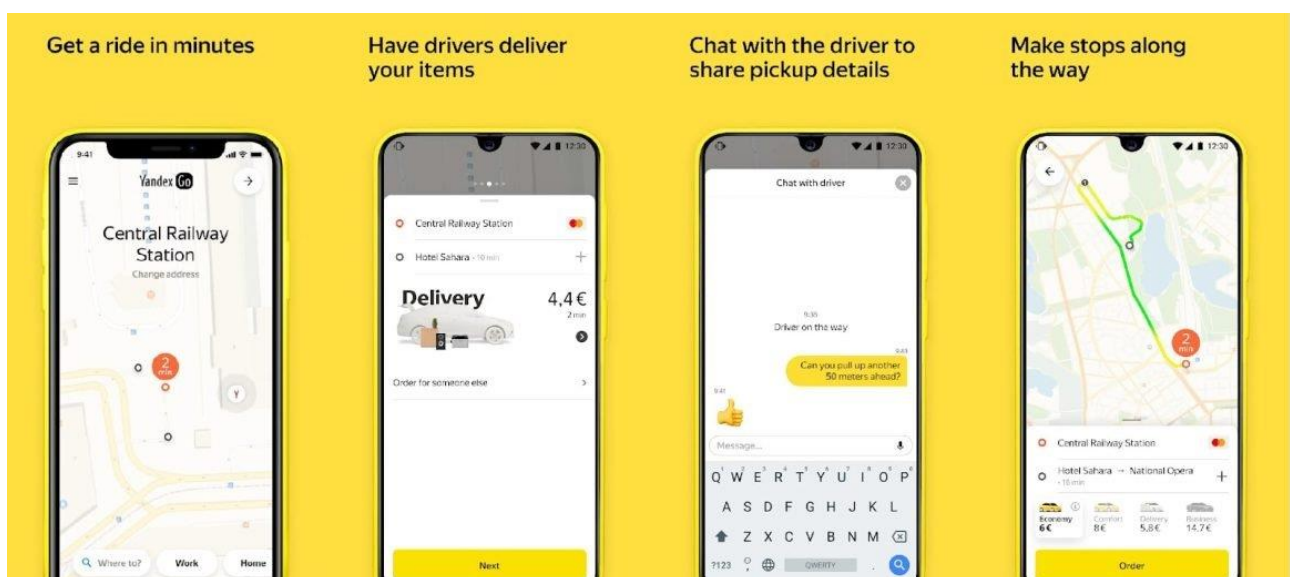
Get a ride in minutes

9:41

Yandex Go

Central Railway Station

Change address

2 min

Where to?

Work

Home

Have drivers deliver your items

12:30

Central Railway Station

Hotel Sahara · 10 min

Delivery

4,4€

2 min

Order for someone else

Next

Chat with the driver to share pickup details

12:30

Chat with driver

9:35

Driver on the way

9:41

Can you pull up another 50 meters ahead?

9:41

Message...

Q W E R T Y U I O P

A S D F G H J K L

Z X C V B N M

?123

QWERTY

Make stops along the way

12:30

2 min

Central Railway Station

Hotel Sahara → National Opera · 10 min

Economy 6€

Comfort 8€

Delivery 5,8€

Business 14,7€

Order